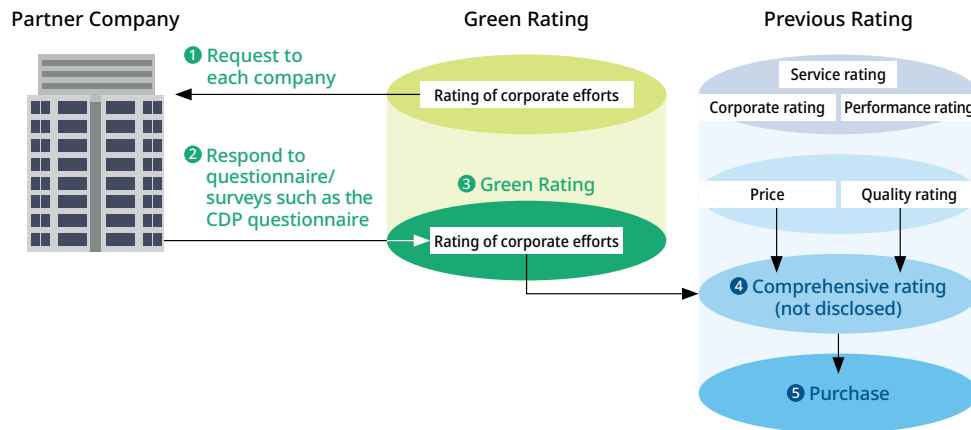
Partner Company

Green Rating

Previous Rating

1 Request to each company

Rating of corporate efforts

Service rating

Corporate rating

Performance rating

2 Respond to questionnaire/ surveys such as the CDP questionnaire

3 Green Rating

Rating of corporate efforts

Price

Quality rating

4 Comprehensive rating (not disclosed)

5 Purchase